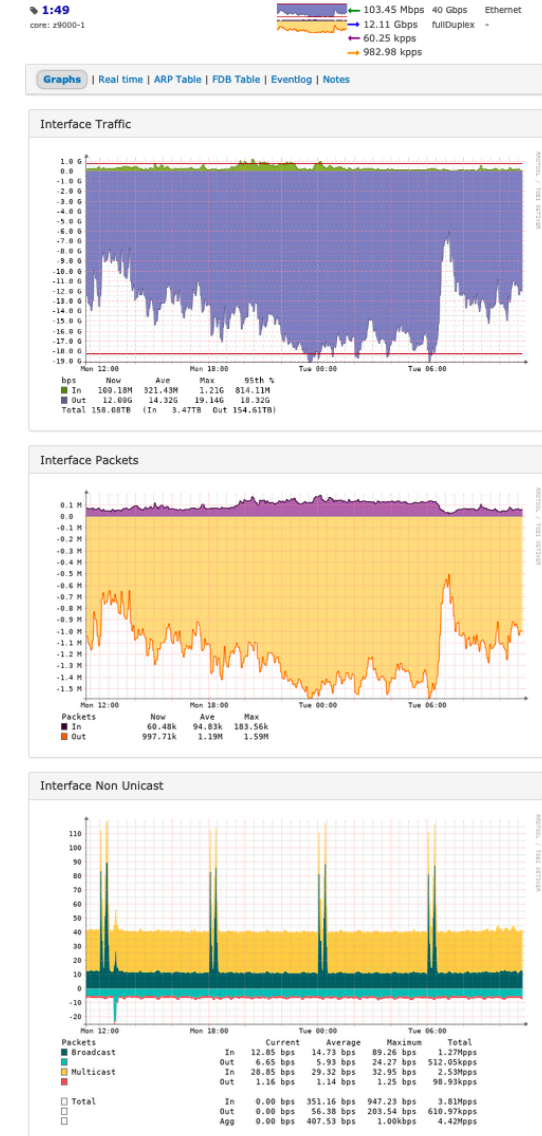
1:49
core: z9000-1

103.45 Mbps 40 Gbps Ethernet
12.11 Gbps fullDuplex -
60.25 kpps
982.98 kpps

Graphs | Real time | ARP Table | FDB Table | Eventlog | Notes

Interface Traffic

1.0 G
0.0
-1.0 G
-2.0 G
-3.0 G
-4.0 G
-5.0 G
-6.0 G
-7.0 G
-8.0 G
-9.0 G
-10.0 G
-11.0 G
-12.0 G
-13.0 G
-14.0 G
-15.0 G
-16.0 G
-17.0 G
-18.0 G
-19.0 G
Mon 12:00 Mon 18:00 Tue 00:00 Tue 06:00
RRDTOOL / TOBI OETIKER

| bps | Now | Ave | Max | 95th % |
|---|---|---|---|---|
| In | 109.18M | 321.43M | 1.21G | 814.11M |
| Out | 12.00G | 14.32G | 19.14G | 18.32G |

Total 158.08TB (In 3.47TB Out 154.61TB)

Interface Packets

0.1 M
0.0
-0.1 M
-0.2 M
-0.3 M
-0.4 M
-0.5 M
-0.6 M
-0.7 M
-0.8 M
-0.9 M
-1.0 M
-1.1 M
-1.2 M
-1.3 M
-1.4 M
-1.5 M
Mon 12:00 Mon 18:00 Tue 00:00 Tue 06:00
RRDTOOL / TOBI OETIKER

| Packets | Now | Ave | Max |
|---|---|---|---|
| In | 60.48k | 94.83k | 183.56k |
| Out | 997.71k | 1.19M | 1.59M |

Interface Non Unicast

110
100
90
80
70
60
50
40
30
20
10
0
-10
-20
Mon 12:00 Mon 18:00 Tue 00:00 Tue 06:00
RRDTOOL / TOBI OETIKER

| Packets | | Current | Average | Maximum | Total |
|---|---|---|---|---|---|
| Broadcast | In | 12.85 bps | 14.73 bps | 89.26 bps | 1.27Mpps |
| | Out | 6.65 bps | 5.93 bps | 24.27 bps | 512.05kpps |
| Multicast | In | 28.85 bps | 29.32 bps | 32.95 bps | 2.53Mpps |
| | Out | 1.16 bps | 1.14 bps | 1.25 bps | 98.93kpps |
| Total | In | 0.00 bps | 351.16 bps | 947.23 bps | 3.81Mpps |
| | Out | 0.00 bps | 56.38 bps | 203.54 bps | 610.97kpps |
| | Agg | 0.00 bps | 407.53 bps | 1.00kbps | 4.42Mpps |